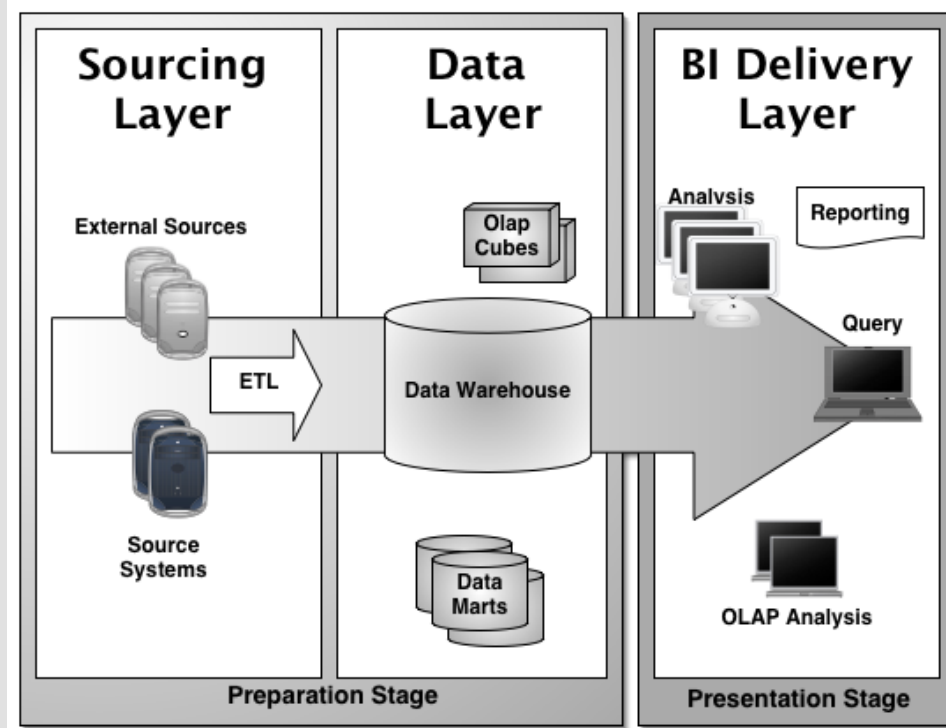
Sourcing Layer

External Sources

ETL

Source Systems

Data Layer

Olap Cubes

Data Warehouse

Data Marts

Preparation Stage

BI Delivery Layer

Analysis

Reporting

Query

OLAP Analysis

Presentation Stage